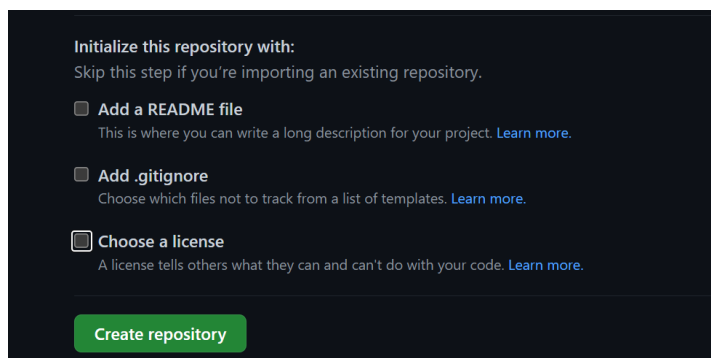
Initialize this repository with:
Skip this step if you're importing an existing repository.

Add a README file
This is where you can write a long description for your project. Learn more.

Add .gitignore
Choose which files not to track from a list of templates. Learn more.

Choose a license
A license tells others what they can and can't do with your code. Learn more.

Create repository